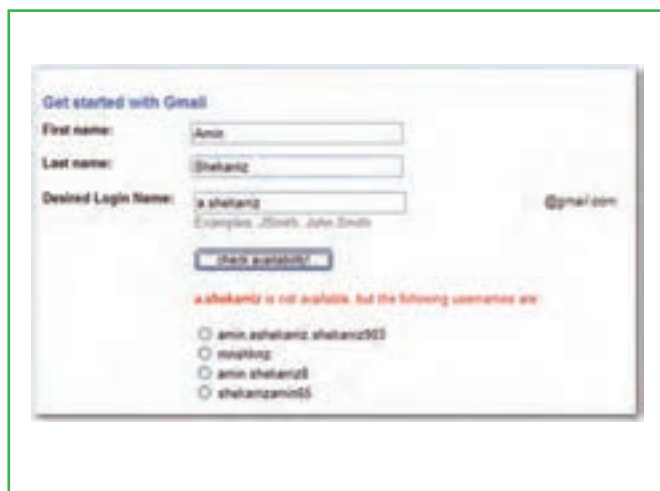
Get started with Gmail

First name: Amin

Last name: Shekaniz

Desired Login Name: a.shekaniz @gmail.com

Examples: JSmith, John.Smith

check availability!

a.shekaniz is not available, but the following usernames are:

amin.ashekaniz.shekaniz903

minshkniz

amin.shekaniz8

shekanizamin65